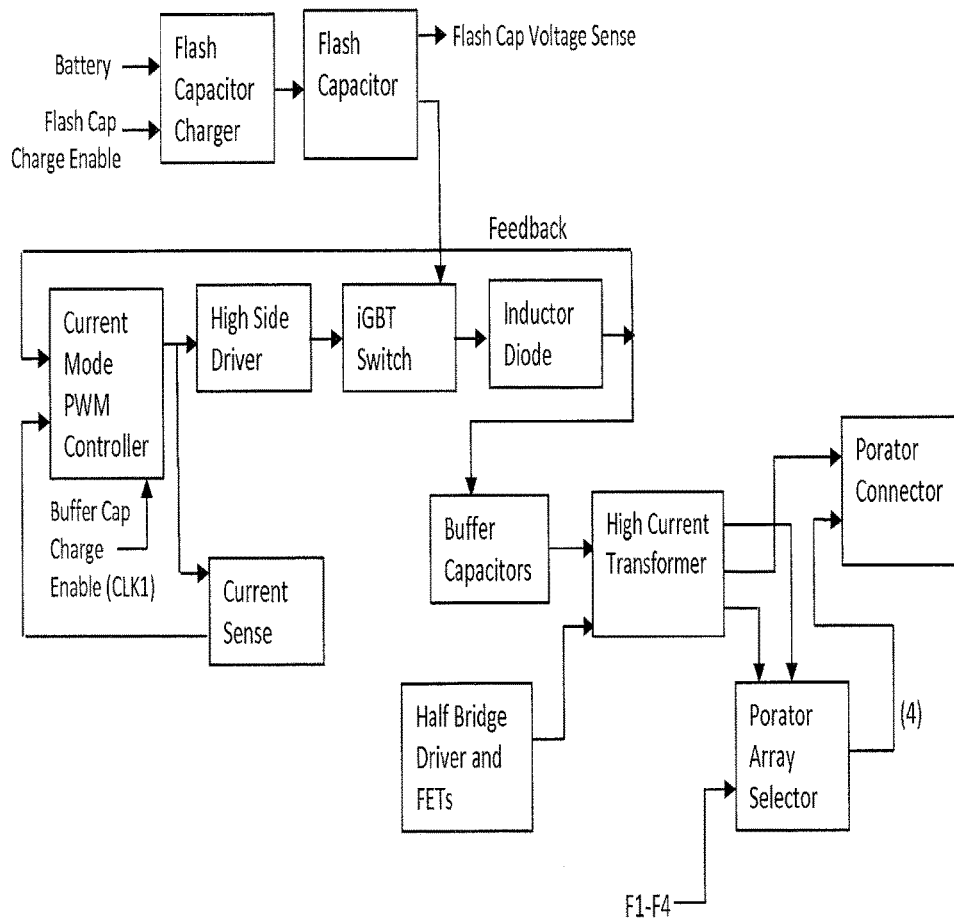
Battery

Flash Cap Charge Enable

Flash Capacitor Charger

Flash Capacitor

Flash Cap Voltage Sense

Feedback

Current Mode PWM Controller

High Side Driver

iGBT Switch

Inductor Diode

Buffer Cap Charge Enable (CLK1)

Current Sense

Buffer Capacitors

High Current Transformer

Porator Connector

Half Bridge Driver and FETs

Porator Array Selector

(4)

F1-F4